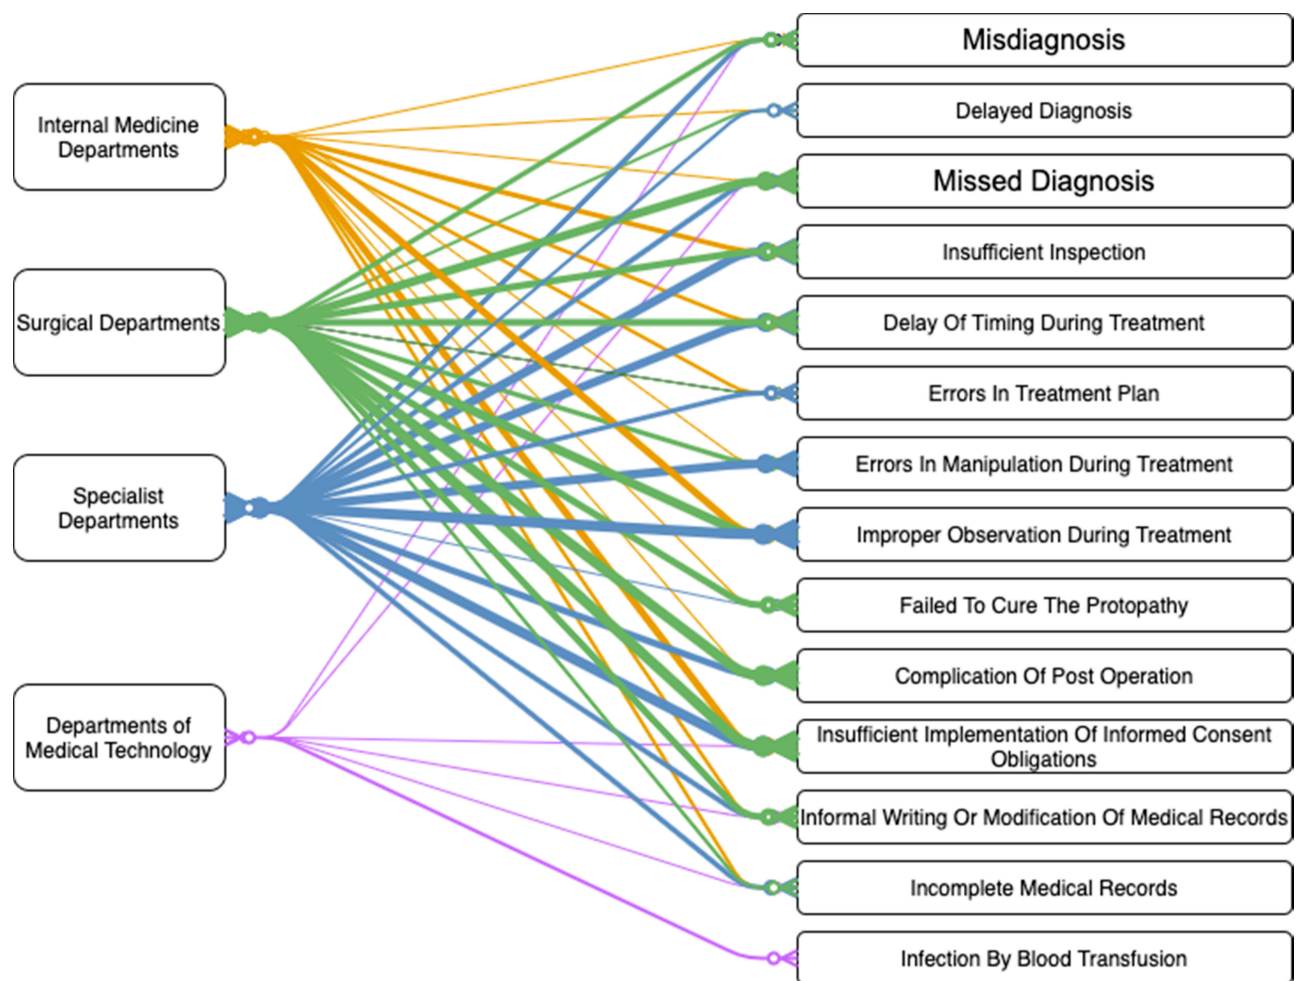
Internal Medicine Departments

Surgical Departments

Specialist Departments

Departments of Medical Technology

Misdiagnosis

Delayed Diagnosis

Missed Diagnosis

Insufficient Inspection

Delay Of Timing During Treatment

Errors In Treatment Plan

Errors In Manipulation During Treatment

Improper Observation During Treatment

Failed To Cure The Protopathy

Complication Of Post Operation

Insufficient Implementation Of Informed Consent Obligations

Informal Writing Or Modification Of Medical Records

Incomplete Medical Records

Infection By Blood Transfusion